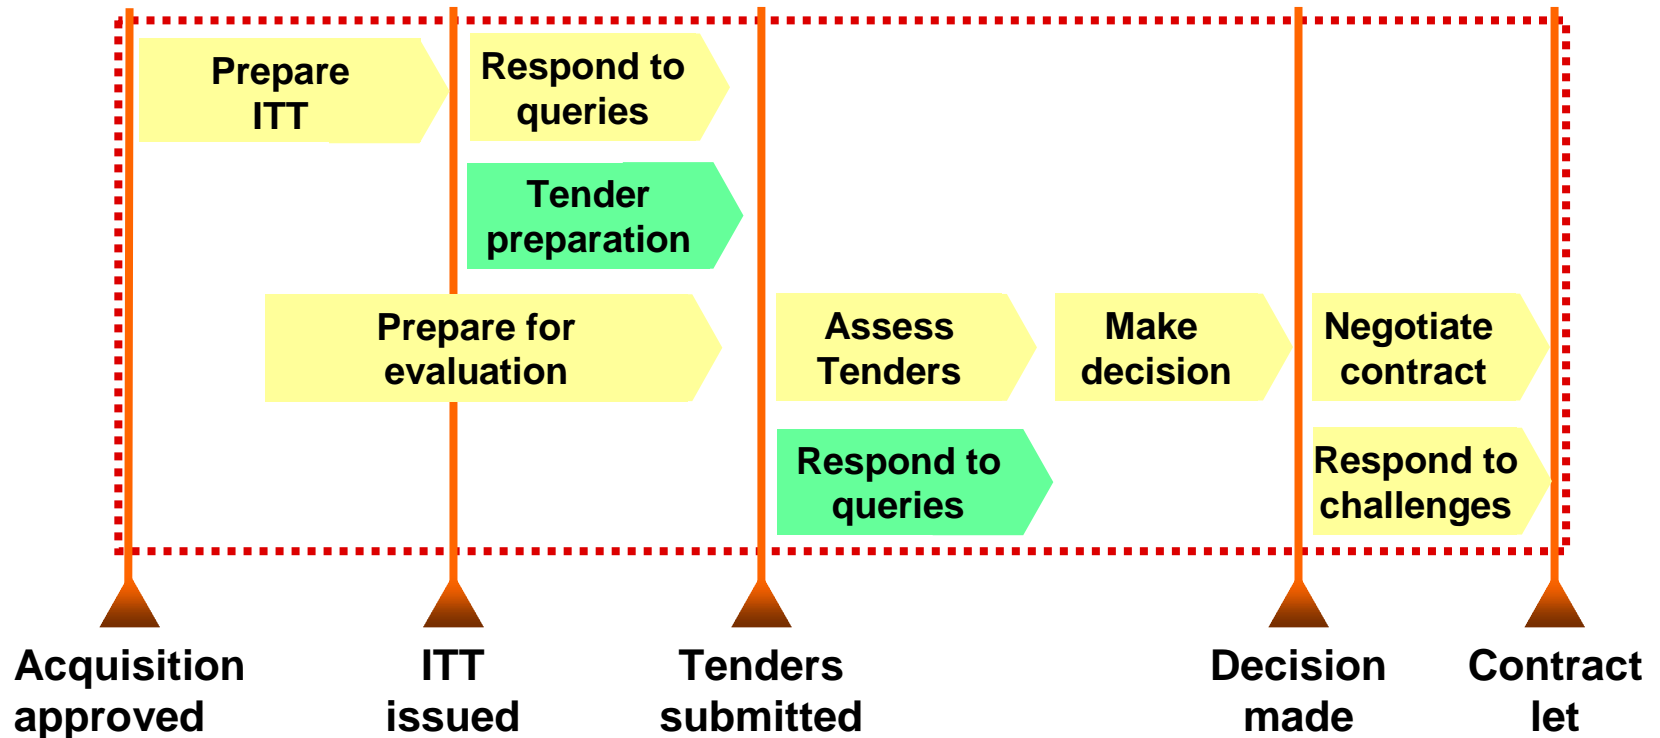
Prepare ITT

Respond to queries

Tender preparation

Prepare for evaluation

Assess Tenders

Make decision

Negotiate contract

Respond to queries

Respond to challenges

Acquisition approved

ITT issued

Tenders submitted

Decision made

Contract let